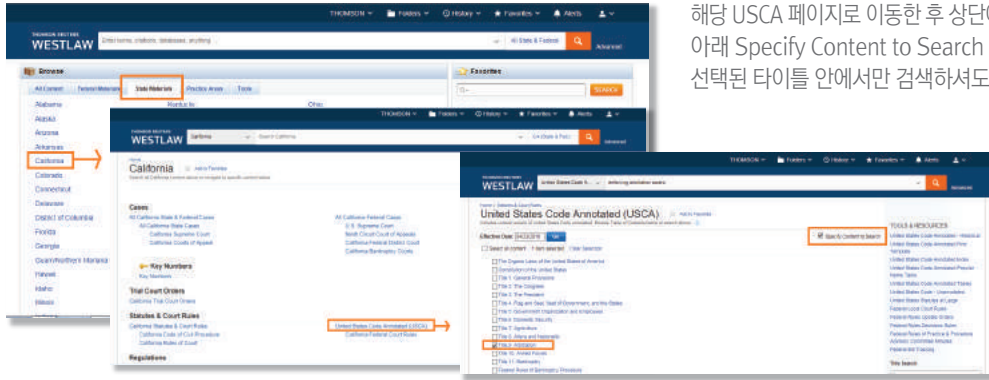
해당 USCA 페이지로 이동한 후 상단
아래 Specify Content to Search
선택된 타이틀 안에서만 검색하셔도

THOMSON | Folders | History | Favorites | Alerts

THOMSON REUTERS WESTLAW

Enter terms, citations, databases, anything

All State & Federal | Advanced

Browse

All Content | Federal Materials | State Materials | Practice Areas | Tools

Favorites

Alabama
Alaska
Arizona
Arkansas
California
Colorado
Connecticut
Delaware
District of Columbia
Florida
Georgia
Guam/Northern Mariana
Hawaii
Idaho
Illinois

Ohio

California | Search California | CA State & Fed.

Home
California | Add to Favorites

Cases
All California State & Federal Cases
All California State Cases
California Supreme Court
California Courts of Appeal
All California Federal Cases
U.S. Supreme Court
Ninth Circuit Court of Appeals
California Federal District Court
California Bankruptcy Courts

Key Numbers
Key Numbers

Trial Court Orders
California Trial Court Orders

Statutes & Court Rules
California Statutes & Court Rules
California Code of Civil Procedure
California Rules of Court
United States Code Annotated (USCA)
California Federal Court Rules

Regulations

United States Code A... | enforcing arbitration awards

Home | Statutes & Court Rules
United States Code Annotated (USCA) | Add to Favorites

Effective Date 04/23/2016 | Go

Select all content | 1 item selected | Clear Selection

Specify Content to Search

The Organic Laws of the United States of America
Constitution of the United States
Title 1. General Provisions
Title 2. The Congress
Title 3. The President
Title 4. Flag and Seal, Seat of Government, and the States
Title 5. Government Organization and Employees
Title 6. Domestic Security
Title 7. Agriculture
Title 8. Aliens and Nationality
Title 9. Arbitration
Title 10. Armed Forces
Title 11. Bankruptcy
Federal Rules of Bankruptcy Procedure

TOOLS & RESOURCES
United States Code Annotated - Historical
United States Code Annotated Prior Versions
United States Code Annotated Index
United States Code Annotated Popular Name Table
United States Code - Unannotated
United States Code Annotated Tables
United States Statutes at Large
Federal Local Court Rules
Federal Rules Update Orders
Federal Rules Decisions Rules
Federal Rules of Practice & Procedure Advisory Committee Minutes
Federal Bill Tracking

Title Search